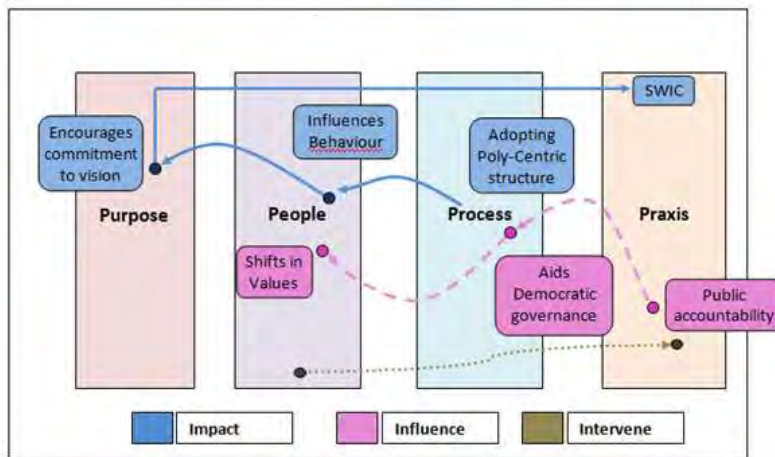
SWIC

Encourages commitment to vision

Influences Behaviour

Adopting Poly-Centric structure

Purpose

People

Process

Praxis

Shifts in Values

Aids Democratic governance

Public accountability

Impact

Influence

Intervene